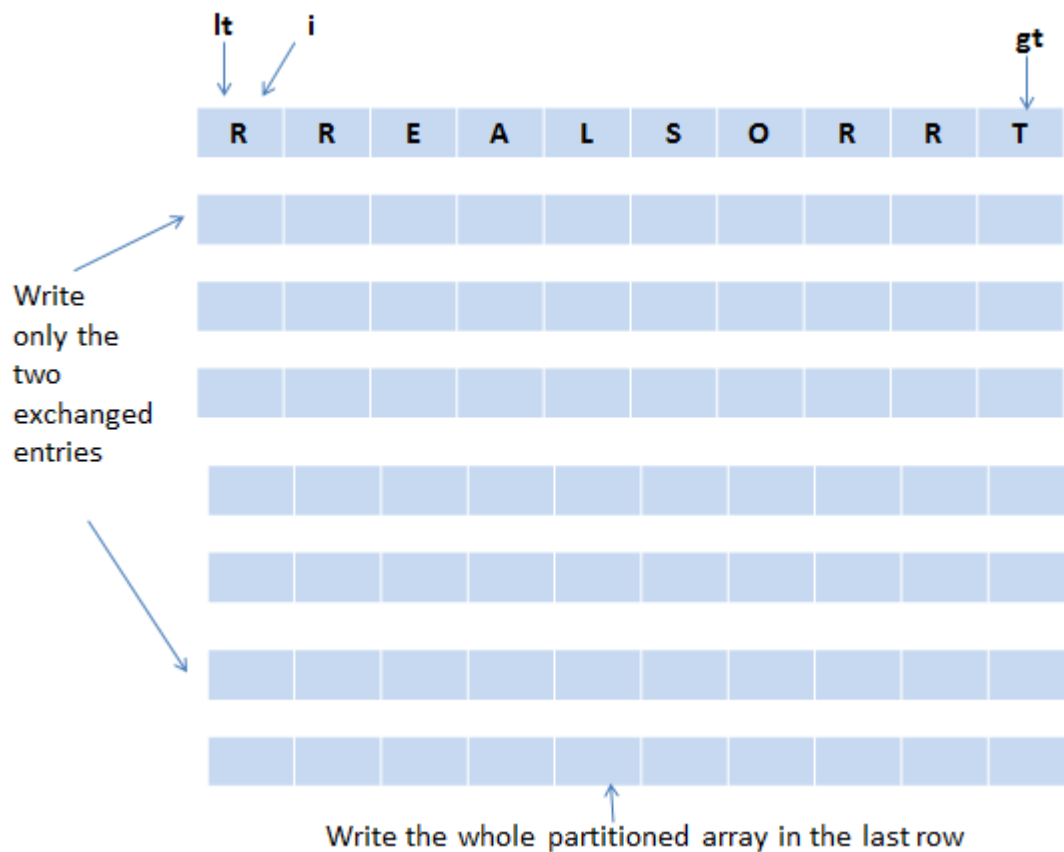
lt i gt

| R | R | E | A | L | S | O | R | R | T |
|---|---|---|---|---|---|---|---|---|---|
| | | | | | | | | | |
| | | | | | | | | | |
| | | | | | | | | | |
| | | | | | | | | | |
| | | | | | | | | | |
| | | | | | | | | | |
| | | | | | | | | | |

Write only the two exchanged entries

Write the whole partitioned array in the last row